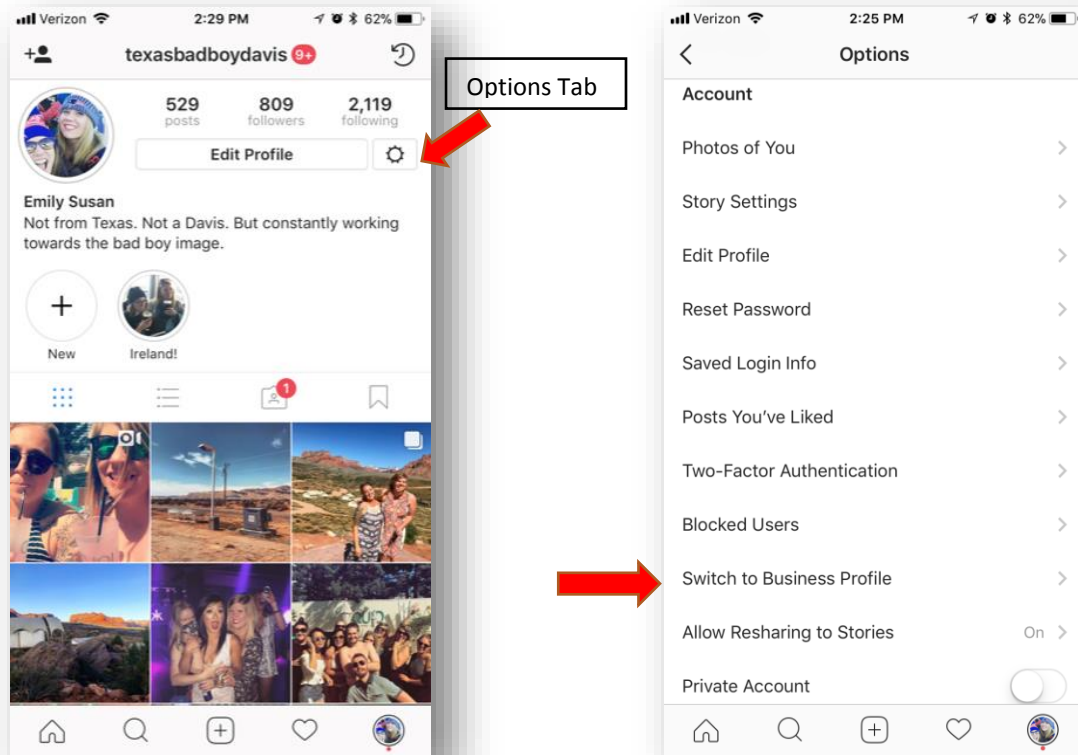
Verizon 2:29 PM 62%

texasbadboydavis 9+

529 posts
809 followers
2,119 following

Edit Profile

Emily Susan
Not from Texas. Not a Davis. But constantly working towards the bad boy image.

New
Ireland!

1

Options Tab

Verizon 2:25 PM 62%

Options

Account

Photos of You

Story Settings

Edit Profile

Reset Password

Saved Login Info

Posts You've Liked

Two-Factor Authentication

Blocked Users

Switch to Business Profile

Allow Resharing to Stories On

Private Account